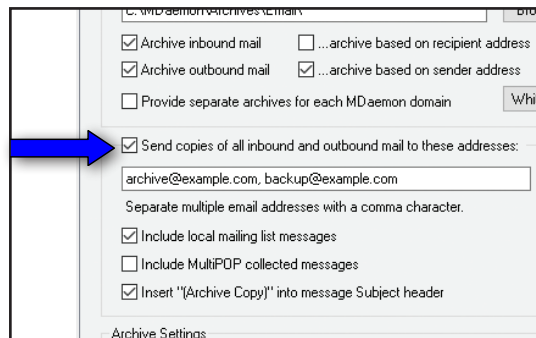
C:\MDaemon\Archives\Email\

Bro

Archive inbound mail

...archive based on recipient address

Archive outbound mail

...archive based on sender address

Provide separate archives for each MDaemon domain

Whi

Send copies of all inbound and outbound mail to these addresses:

archive@example.com, backup@example.com

Separate multiple email addresses with a comma character.

Include local mailing list messages

Include MultiPOP collected messages

Insert "(Archive Copy)" into message Subject header

Archive Settings